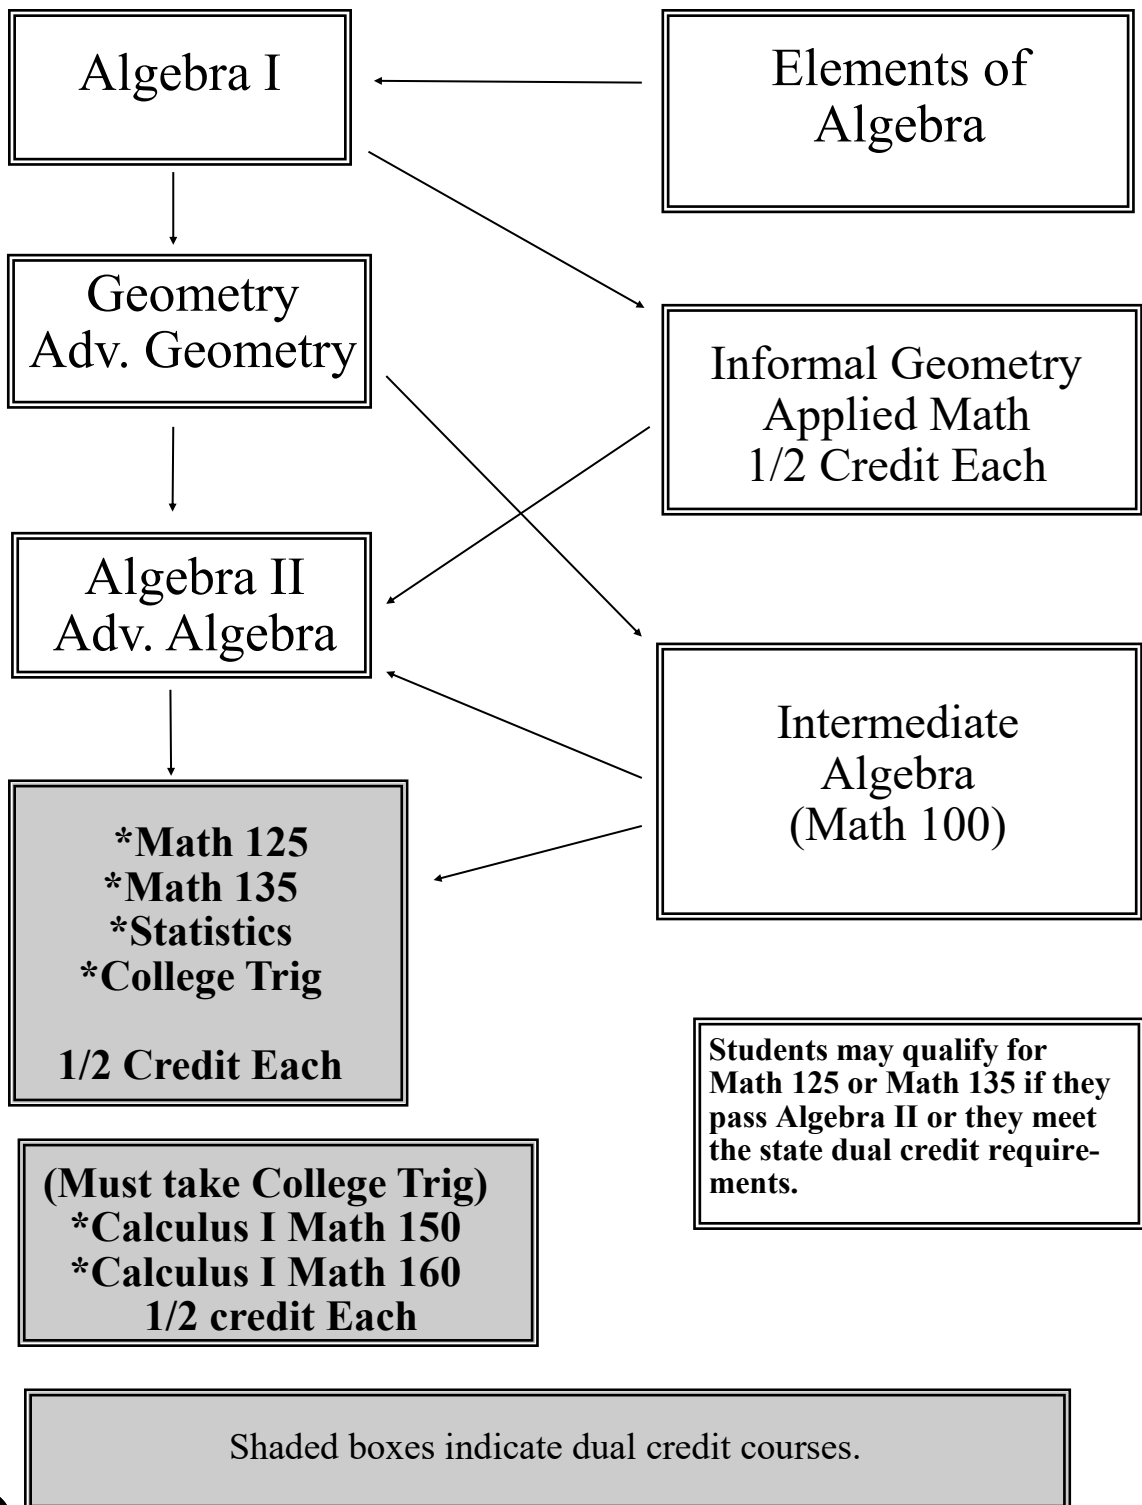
Algebra I

Elements of Algebra

Geometry
Adv. Geometry

Informal Geometry
Applied Math
1/2 Credit Each

Algebra II
Adv. Algebra

Intermediate Algebra
(Math 100)

*Math 125
*Math 135
*Statistics
*College Trig

1/2 Credit Each

Students may qualify for Math 125 or Math 135 if they pass Algebra II or they meet the state dual credit requirements.

(Must take College Trig)
*Calculus I Math 150
*Calculus I Math 160
1/2 credit Each

Shaded boxes indicate dual credit courses.